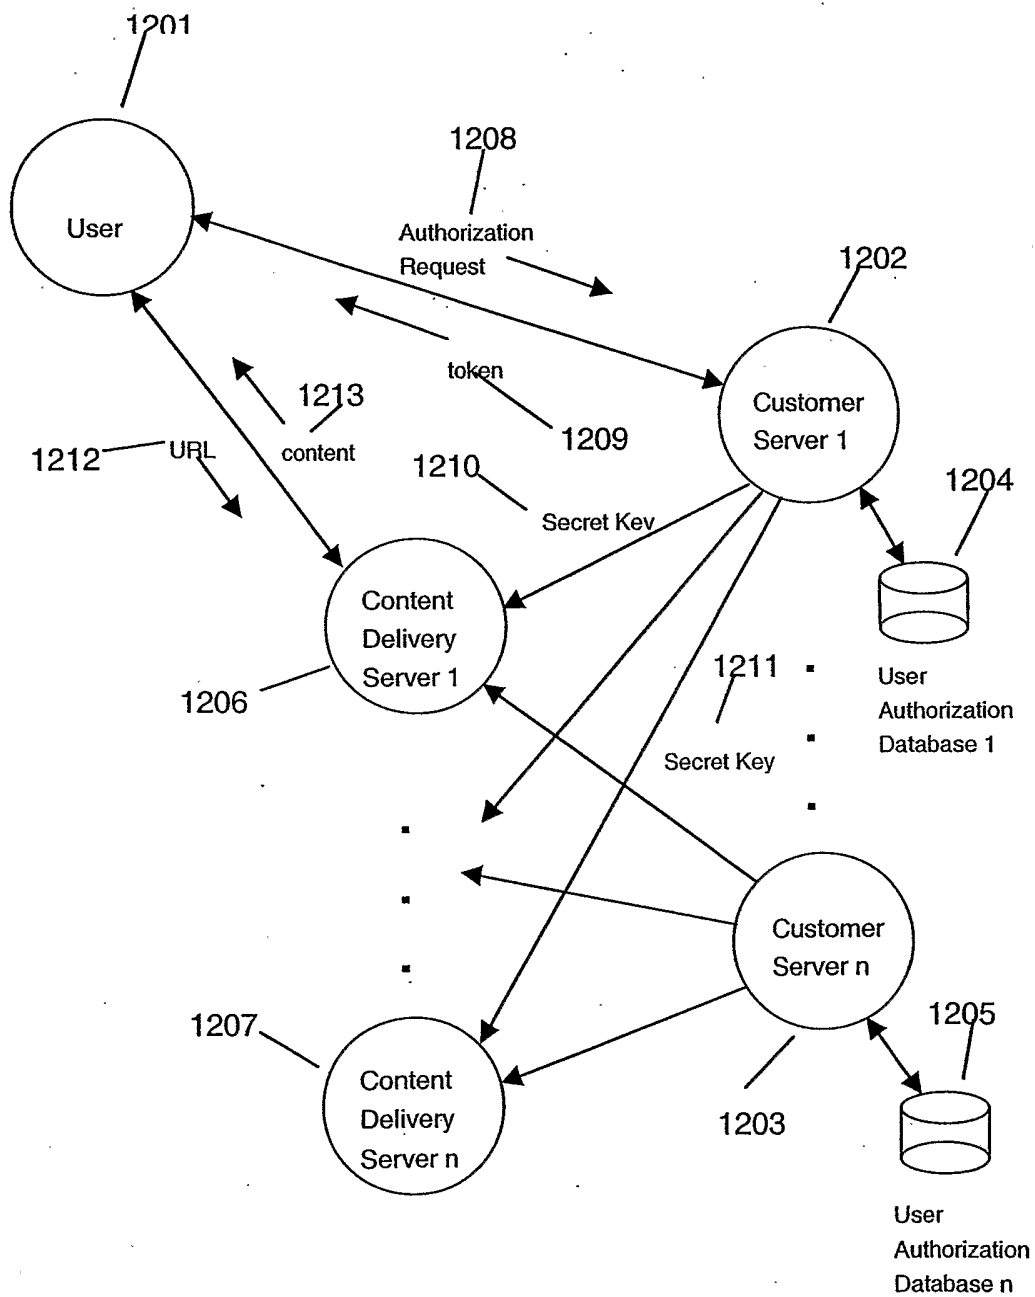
1201

User

1208

Authorization Request

1202

token

1213

1209

Customer Server 1

1212

URL

content

1210

Secret Kev

1204

Content Delivery Server 1

1211

User Authorization Database 1

1206

Secret Key

Customer Server n

1205

1207

Content Delivery Server n

1203

User Authorization Database n